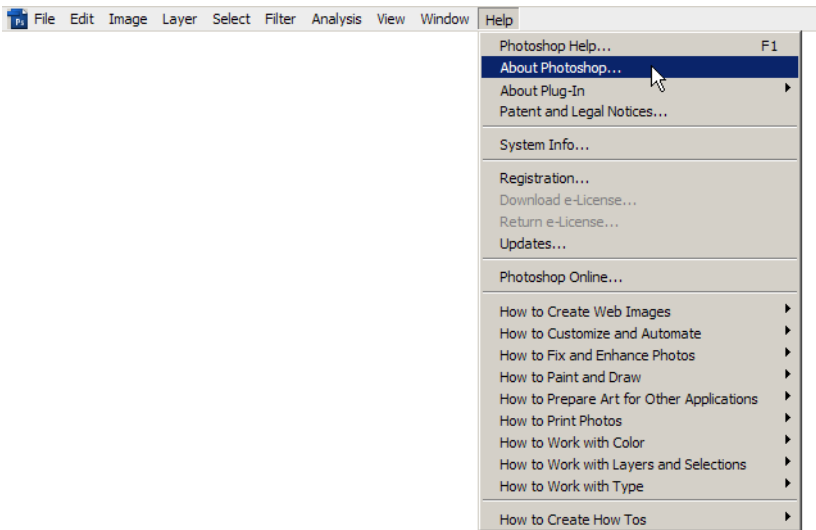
Ps File Edit Image Layer Select Filter Analysis View Window Help

Photoshop Help... F1
About Photoshop...
About Plug-In
Patent and Legal Notices...

System Info...

Registration...
Download e-License...
Return e-License...
Updates...

Photoshop Online...

How to Create Web Images
How to Customize and Automate
How to Fix and Enhance Photos
How to Paint and Draw
How to Prepare Art for Other Applications
How to Print Photos
How to Work with Color
How to Work with Layers and Selections
How to Work with Type

How to Create How Tos